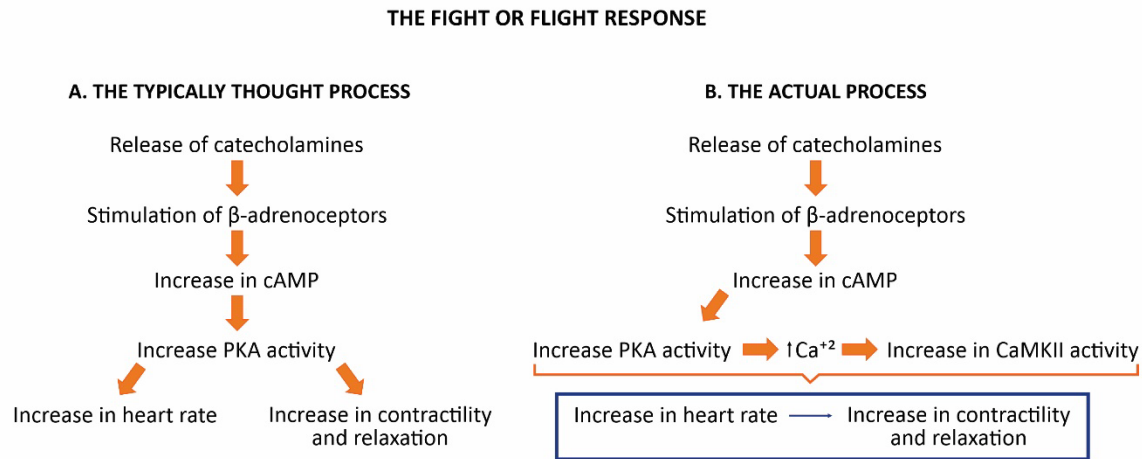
THE FIGHT OR FLIGHT RESPONSE

A. THE TYPICALLY THOUGHT PROCESS

Release of catecholamines

Stimulation of β-adrenoceptors

Increase in cAMP

Increase PKA activity

Increase in heart rate

Increase in contractility and relaxation

B. THE ACTUAL PROCESS

Release of catecholamines

Stimulation of β-adrenoceptors

Increase in cAMP

Increase PKA activity

↑$Ca^{+2}$

Increase in CaMKII activity

Increase in heart rate

Increase in contractility and relaxation